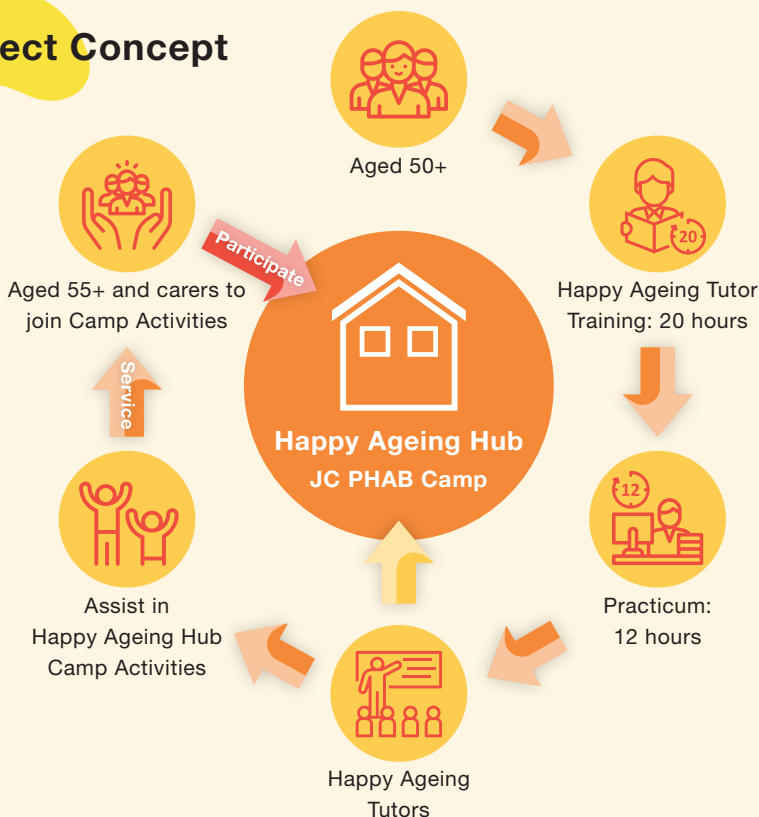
ect Concept

Aged 50+

Happy Ageing Tutor Training: 20 hours

20

Practicum: 12 hours

12

Happy Ageing Tutors

Assist in Happy Ageing Hub Camp Activities

Service

Aged 55+ and carers to join Camp Activities

Participate

Happy Ageing Hub
JC PHAB Camp